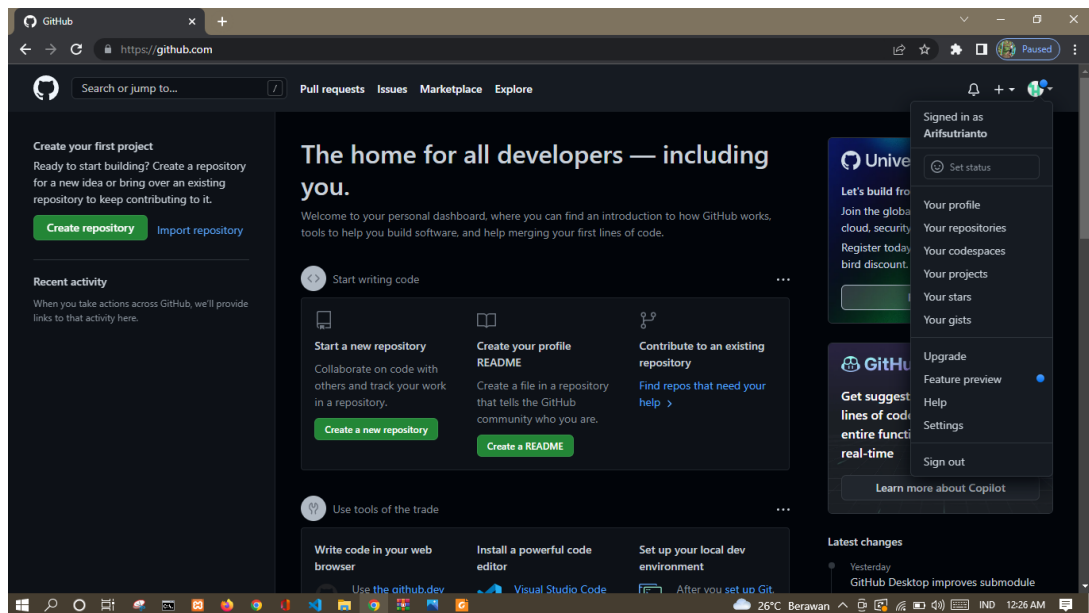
GitHub

https://github.com

Paused

Search or jump to...

Pull requests Issues Marketplace Explore

Create your first project

Ready to start building? Create a repository for a new idea or bring over an existing repository to keep contributing to it.

Create repository

Import repository

Recent activity

When you take actions across GitHub, we'll provide links to that activity here.

The home for all developers — including you.

Welcome to your personal dashboard, where you can find an introduction to how GitHub works, tools to help you build software, and help merging your first lines of code.

Start writing code

Start a new repository

Collaborate on code with others and track your work in a repository.

Create a new repository

Create your profile README

Create a file in a repository that tells the GitHub community who you are.

Create a README

Contribute to an existing repository

Find repos that need your help

Use tools of the trade

Write code in your web browser

Use the github.dev

Install a powerful code editor

Visual Studio Code

Set up your local dev environment

After you set up Git,

Unive

Let's build fro

Join the globa cloud, security

Register today bird discount.

GitH

Get suggest lines of code entire functi real-time

Learn more about Copilot

Latest changes

Yesterday

GitHub Desktop improves submodule

Signed in as Arifsutrianto

Set status

Your profile

Your repositories

Your codespaces

Your projects

Your stars

Your gists

Upgrade

Feature preview

Help

Settings

Sign out

26°C Berawan

IND

12:26 AM